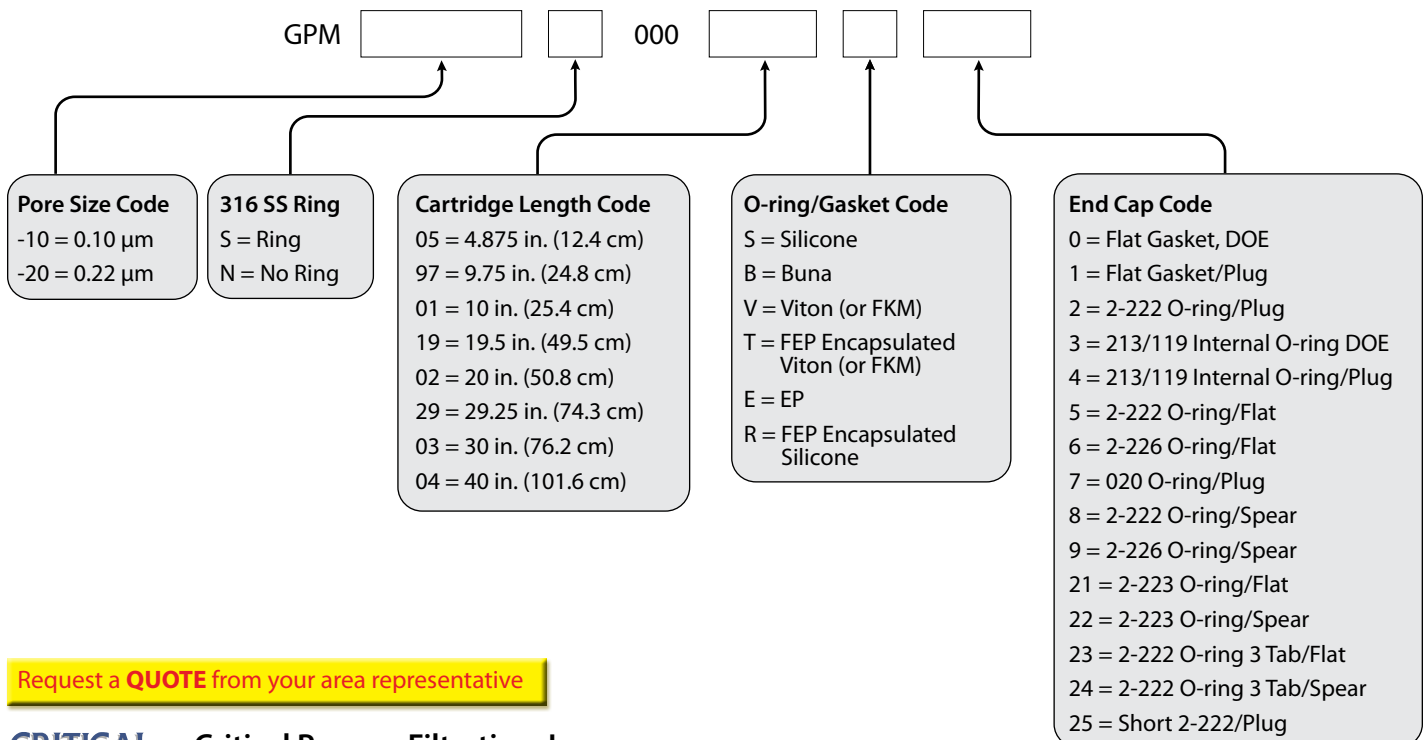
GPM 000

Pore Size Code
-10 = 0.10 µm
-20 = 0.22 µm

316 SS Ring
S = Ring
N = No Ring

Cartridge Length Code
05 = 4.875 in. (12.4 cm)
97 = 9.75 in. (24.8 cm)
01 = 10 in. (25.4 cm)
19 = 19.5 in. (49.5 cm)
02 = 20 in. (50.8 cm)
29 = 29.25 in. (74.3 cm)
03 = 30 in. (76.2 cm)
04 = 40 in. (101.6 cm)

O-ring/Gasket Code
S = Silicone
B = Buna
V = Viton (or FKM)
T = FEP Encapsulated Viton (or FKM)
E = EP
R = FEP Encapsulated Silicone

End Cap Code
0 = Flat Gasket, DOE
1 = Flat Gasket/Plug
2 = 2-222 O-ring/Plug
3 = 213/119 Internal O-ring DOE
4 = 213/119 Internal O-ring/Plug
5 = 2-222 O-ring/Flat
6 = 2-226 O-ring/Flat
7 = 020 O-ring/Plug
8 = 2-222 O-ring/Spear
9 = 2-226 O-ring/Spear
21 = 2-223 O-ring/Flat
22 = 2-223 O-ring/Spear
23 = 2-222 O-ring 3 Tab/Flat
24 = 2-222 O-ring 3 Tab/Spear
25 = Short 2-222/Plug

Request a **QUOTE** from your area representative

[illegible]